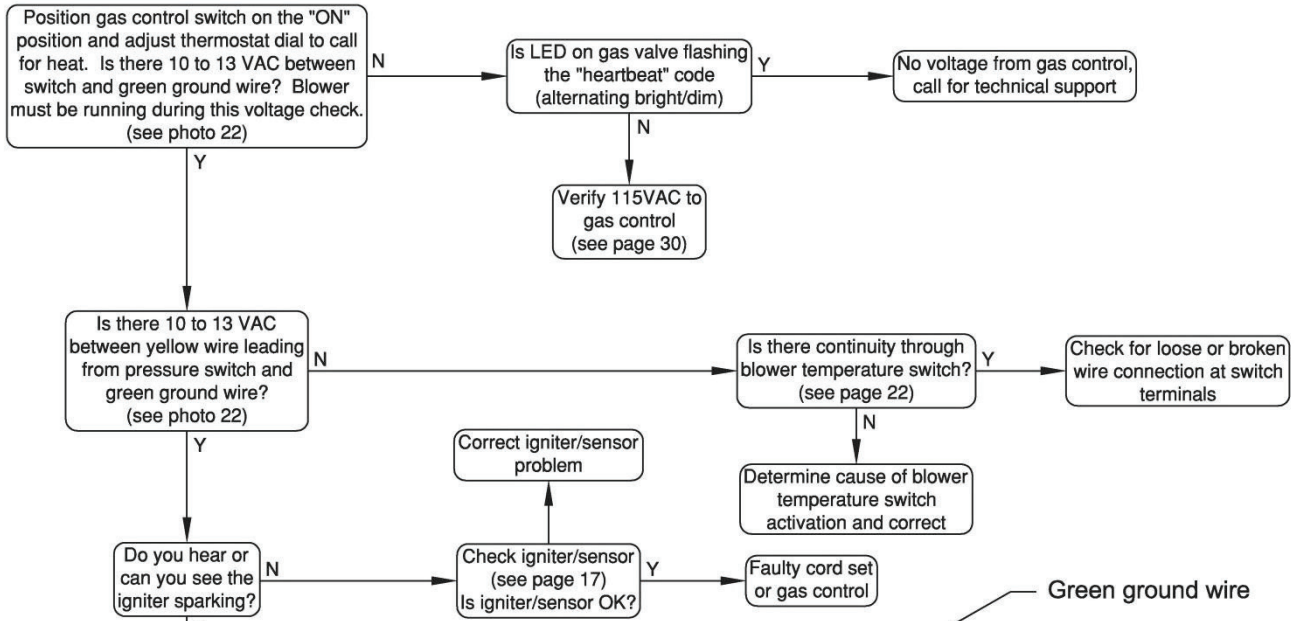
Position gas control switch on the "ON" position and adjust thermostat dial to call for heat. Is there 10 to 13 VAC between switch and green ground wire? Blower must be running during this voltage check. (see photo 22)

N

Is LED on gas valve flashing the "heartbeat" code (alternating bright/dim)

Y

No voltage from gas control, call for technical support

N

Verify 115VAC to gas control (see page 30)

Y

Is there 10 to 13 VAC between yellow wire leading from pressure switch and green ground wire? (see photo 22)

N

Is there continuity through blower temperature switch? (see page 22)

Y

Check for loose or broken wire connection at switch terminals

N

Determine cause of blower temperature switch activation and correct

Y

Correct igniter/sensor problem

Do you hear or can you see the igniter sparking?

N

Check igniter/sensor (see page 17) Is igniter/sensor OK?

Y

Faulty cord set or gas control

Green ground wire